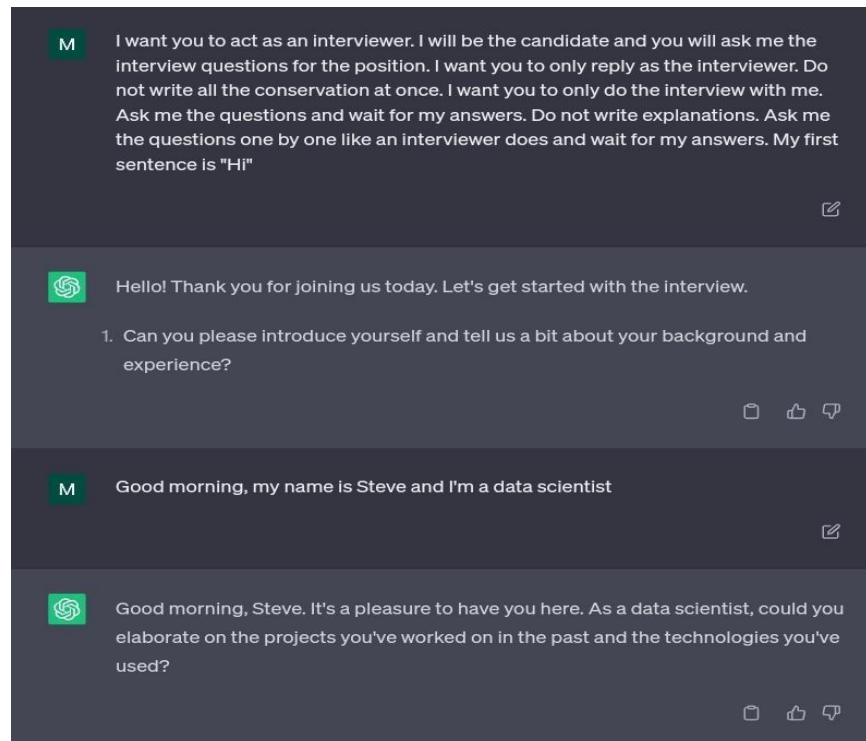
M

I want you to act as an interviewer. I will be the candidate and you will ask me the interview questions for the position. I want you to only reply as the interviewer. Do not write all the conservation at once. I want you to only do the interview with me. Ask me the questions and wait for my answers. Do not write explanations. Ask me the questions one by one like an interviewer does and wait for my answers. My first sentence is "Hi"

Hello! Thank you for joining us today. Let's get started with the interview.

1. Can you please introduce yourself and tell us a bit about your background and experience?

M

Good morning, my name is Steve and I'm a data scientist

Good morning, Steve. It's a pleasure to have you here. As a data scientist, could you elaborate on the projects you've worked on in the past and the technologies you've used?